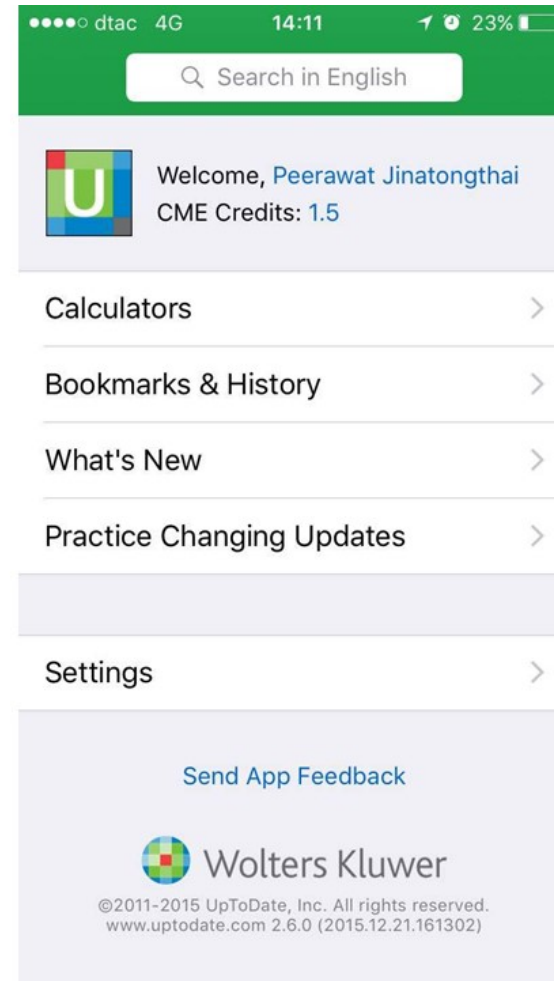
●●●●○ dtac 4G 14:11 23%

Search in English

U

Welcome, Peerawat Jinatongthai
CME Credits: 1.5

Calculators

Bookmarks & History

What's New

Practice Changing Updates

Settings

Send App Feedback

Wolters Kluwer

©2011-2015 UpToDate, Inc. All rights reserved.
www.uptodate.com 2.6.0 (2015.12.21.161302)